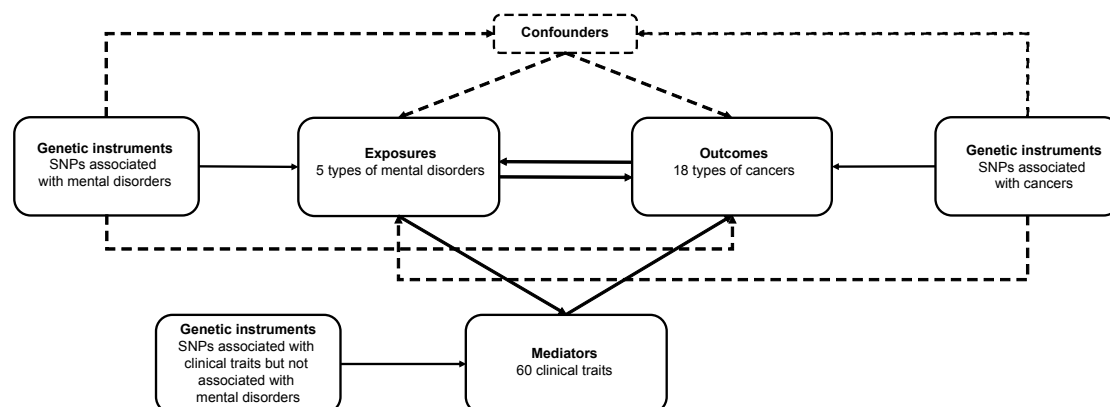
Confounders

Genetic instruments
SNPs associated with mental disorders

Exposures
5 types of mental disorders

Outcomes
18 types of cancers

Genetic instruments
SNPs associated with cancers

Genetic instruments
SNPs associated with clinical traits but not associated with mental disorders

Mediators
60 clinical traits